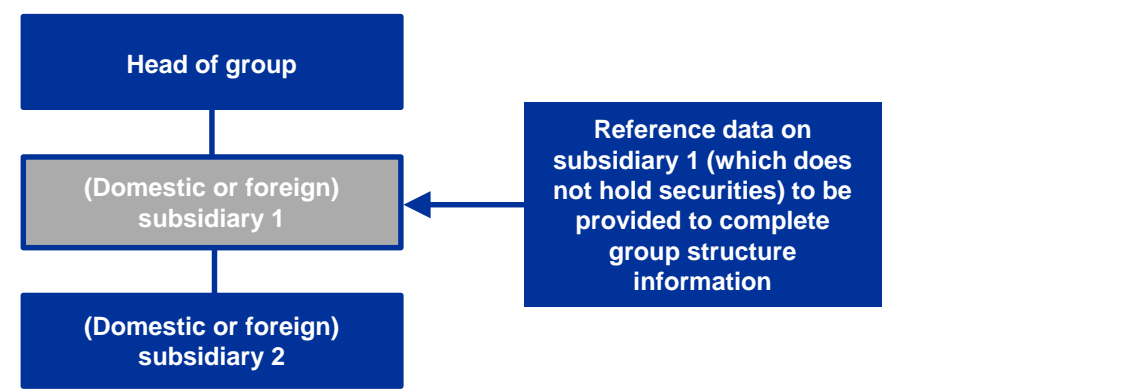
Head of group

(Domestic or foreign) subsidiary 1

(Domestic or foreign) subsidiary 2

Reference data on subsidiary 1 (which does not hold securities) to be provided to complete group structure information